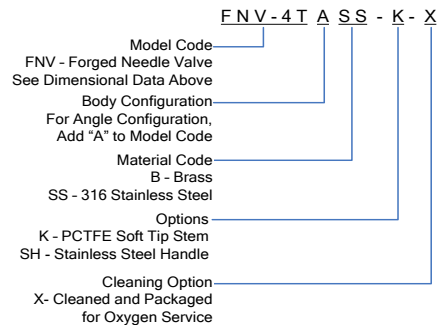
FNV-4T A SS - K - X

Model Code
FNV - Forged Needle Valve
See Dimensional Data Above

Body Configuration
For Angle Configuration, Add "A" to Model Code

Material Code
B - Brass
SS - 316 Stainless Steel

Options
K - PCTFE Soft Tip Stem
SH - Stainless Steel Handle

Cleaning Option
X- Cleaned and Packaged for Oxygen Service